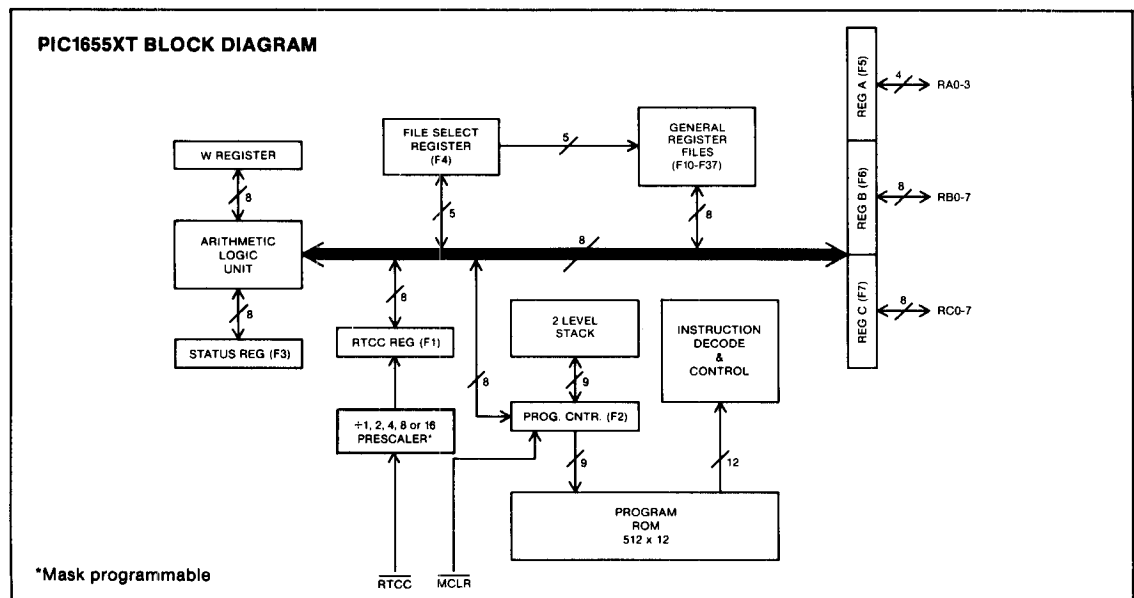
PIC1655XT BLOCK DIAGRAM

W REGISTER

8

ARITHMETIC LOGIC UNIT

8

STATUS REG (F3)

FILE SELECT REGISTER (F4)

5

5

GENERAL REGISTER FILES (F10-F37)

8

8

REG A (F5)

4

RA0-3

REG B (F6)

8

RB0-7

REG C (F7)

8

RC0-7

8

RTCC REG (F1)

$\div$1, 2, 4, 8 or 16 PRESCALER*

8

2 LEVEL STACK

9

PROG. CNTR. (F2)

9

INSTRUCTION DECODE & CONTROL

12

PROGRAM ROM 512 x 12

$\overline{RTCC}$

$\overline{MCLR}$

*Mask programmable